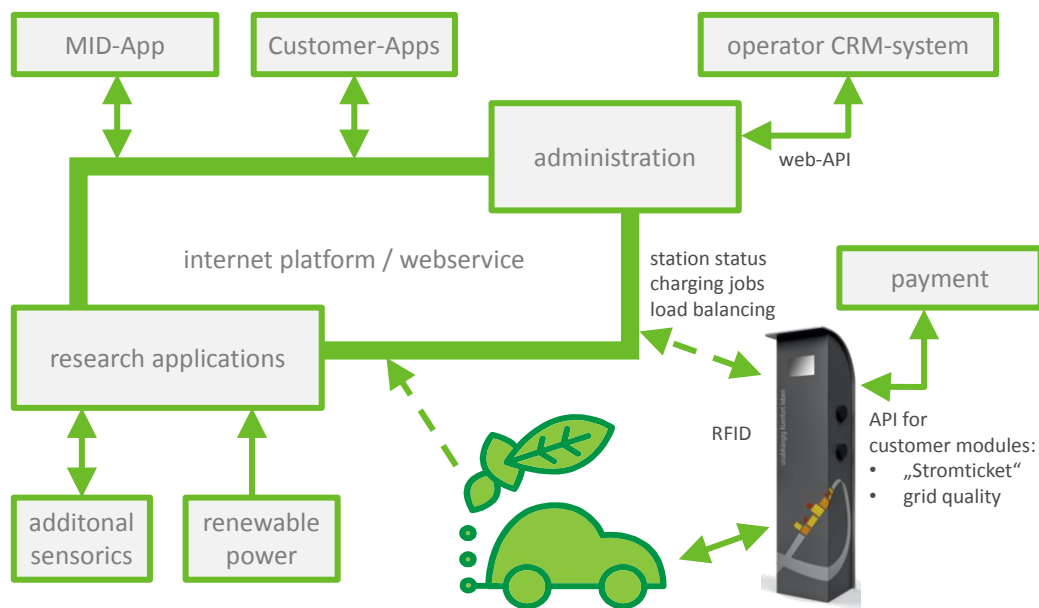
MID-App

Customer-Apps

operator CRM-system

administration

web-API

internet platform / webservice

station status
charging jobs
load balancing

payment

research applications

RFID

API for
customer modules:
• „Stromticket“
• grid quality

additonal sensorics

renewable power